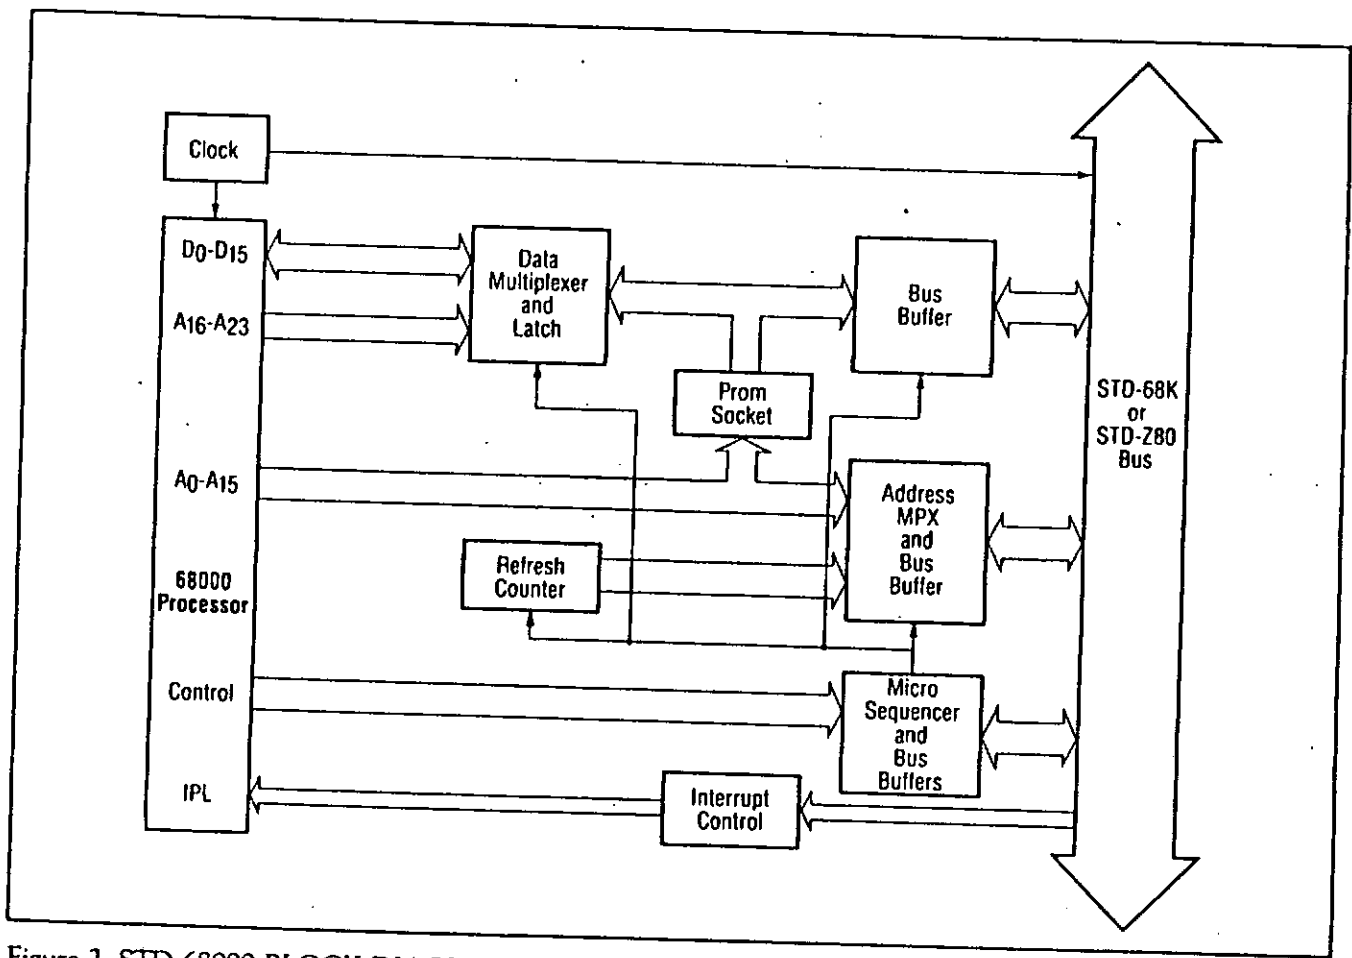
Clock

$D_0$-$D_{15}$

$A_{16}$-$A_{23}$

$A_0$-$A_{15}$

68000 Processor

Control

IPL

Data Multiplexer and Latch

Prom Socket

Bus Buffer

Refresh Counter

Address MPX and Bus Buffer

Micro Sequencer and Bus Buffers

Interrupt Control

STD-68K or STD-Z80 Bus

Figure 1. STD 68000 BLOCK DIA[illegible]